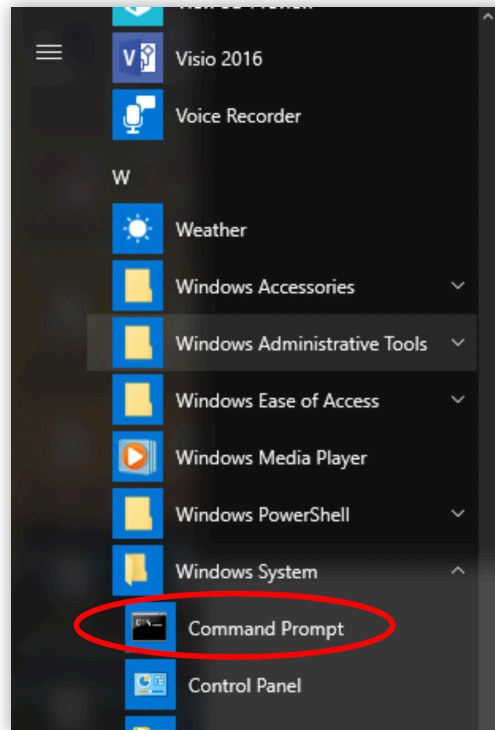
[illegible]

Visio 2016

Voice Recorder

W

Weather

Windows Accessories

Windows Administrative Tools

Windows Ease of Access

Windows Media Player

Windows PowerShell

Windows System

Command Prompt

Control Panel